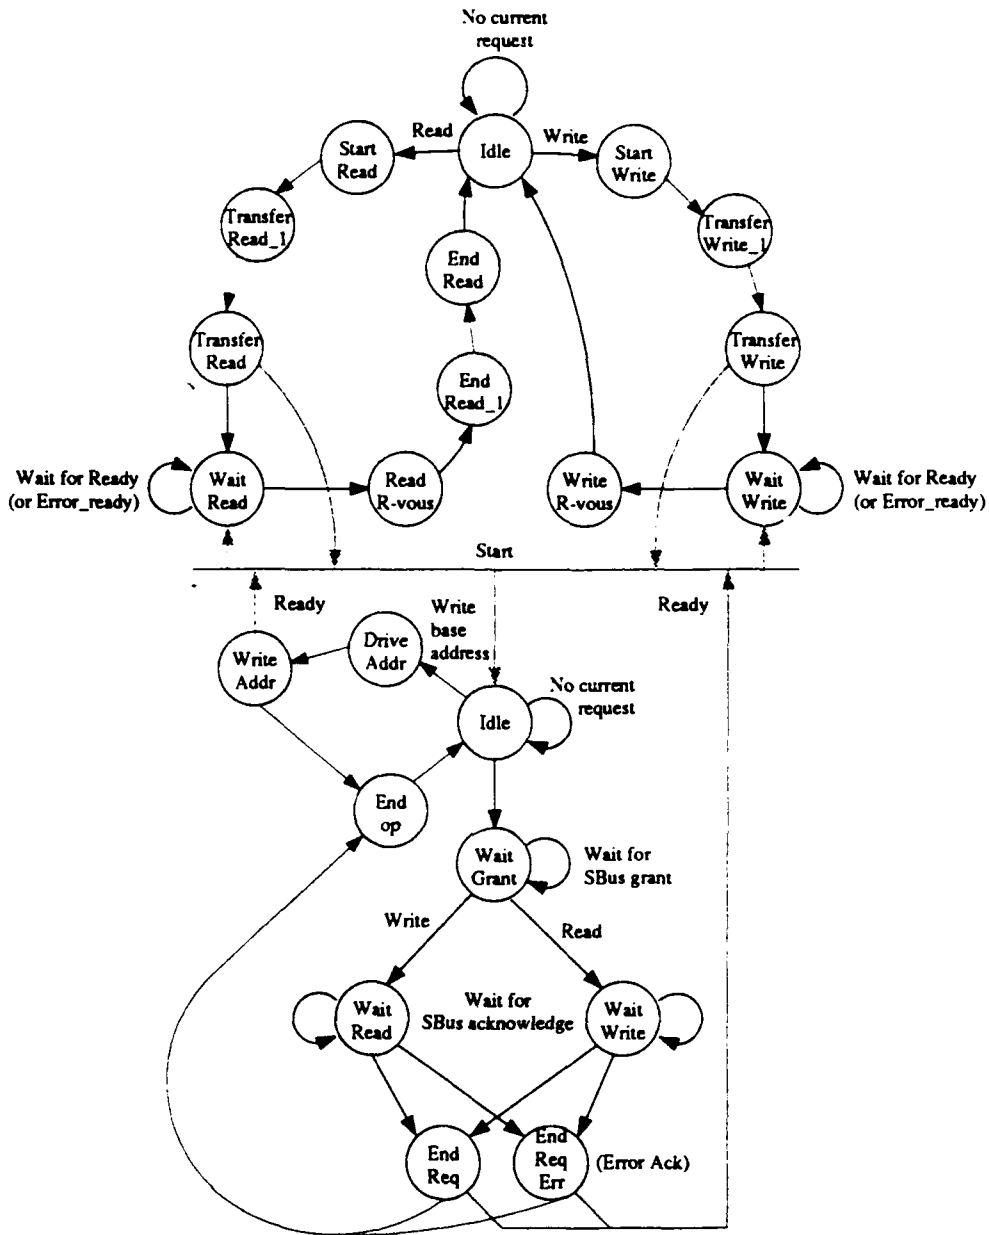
No current request

Read

Idle

Write

Start Read

Start Write

Transfer Read_1

Transfer Write_1

End Read

Transfer Read

Transfer Write

End Read_1

Wait for Ready (or Error_ready)

Wait Read

Read R-vous

Write R-vous

Wait Write

Wait for Ready (or Error_ready)

Start

Ready

Write base address

Ready

Drive Addr

Write Addr

No current request

Idle

End op

Wait Grant

Wait for SBus grant

Write

Read

Wait Read

Wait for SBus acknowledge

Wait Write

End Req

End Req Err

(Error Ack)